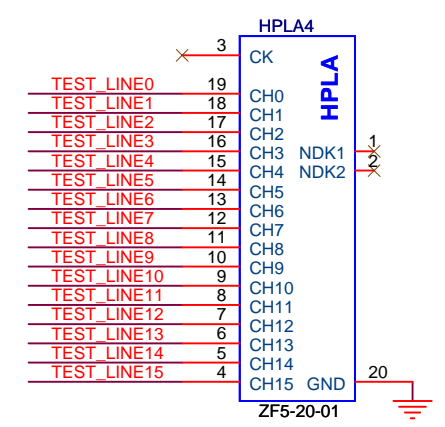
HPLA4

HPLA

3 CK

TEST_LINE0 19 CH0
TEST_LINE1 18 CH1
TEST_LINE2 17 CH2
TEST_LINE3 16 CH3
TEST_LINE4 15 CH4
TEST_LINE5 14 CH5
TEST_LINE6 13 CH6
TEST_LINE7 12 CH7
TEST_LINE8 11 CH8
TEST_LINE9 10 CH9
TEST_LINE10 9 CH10
TEST_LINE11 8 CH11
TEST_LINE12 7 CH12
TEST_LINE13 6 CH13
TEST_LINE14 5 CH14
TEST_LINE15 4 CH15

NDK1 1
NDK2 2
GND 20

ZF5-20-01